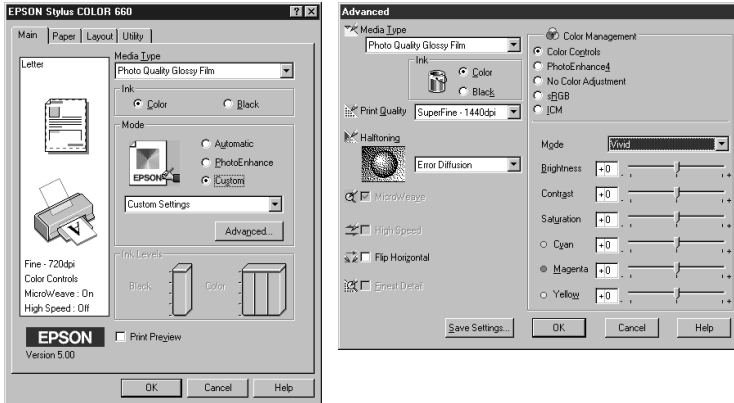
EPSON Stylus COLOR 660

Main | Paper | Layout | Utility

Letter

Media Type
Photo Quality Glossy Film

Ink
Color
Black

Mode
Automatic
PhotoEnhance
Custom

EPSON

Custom Settings

Advanced...

Ink Levels
Black
Color

Fine - 720dpi
Color Controls
MicroWeave : On
High Speed : Off

EPSON
Version 5.00

Print Preview

OK
Cancel
Help

Advanced

Media Type
Photo Quality Glossy Film

Ink
Color
Black

Print Quality
SuperFine - 1440dpi

Halftoning
Error Diffusion

MicroWeave

High Speed

Flip Horizontal

Finest Detail

Color Management
Color Controls
PhotoEnhance4
No Color Adjustment
sRGB
ICM

Mode
Vivid

Brightness +0
Contrast +0
Saturation +0
Cyan +0
Magenta +0
Yellow +0

Save Settings...
OK
Cancel
Help